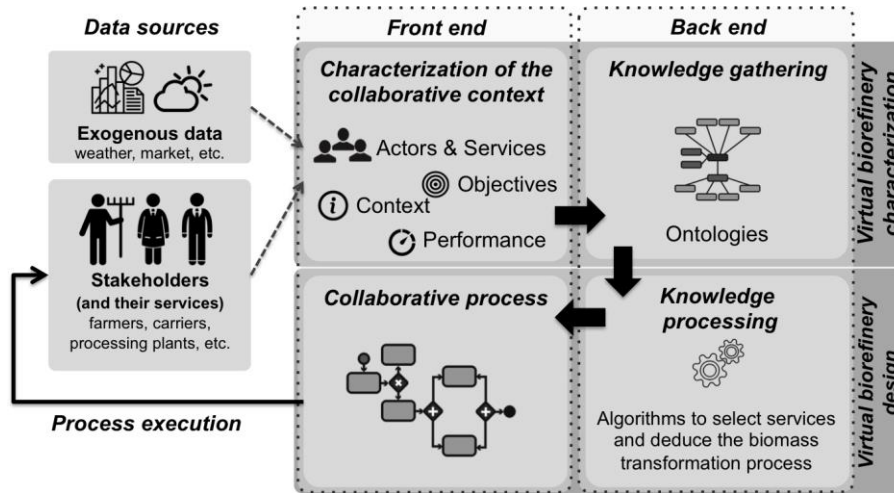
Data sources

Exogenous data
weather, market, etc.

Stakeholders
(and their services)
farmers, carriers, processing plants, etc.

Process execution

Front end

Characterization of the collaborative context

Actors & Services

Objectives

Context

Performance

Collaborative process

Back end

Knowledge gathering

Ontologies

Knowledge processing

Algorithms to select services and deduce the biomass transformation process

Virtual biorefinery characterization

Virtual biorefinery design